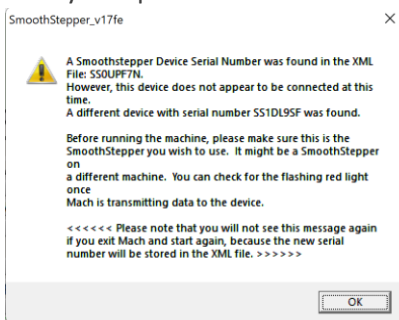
SmoothStepper_v17fe

A Smoothstepper Device Serial Number was found in the XML File: SS0UPF7N.
However, this device does not appear to be connected at this time.
A different device with serial number SS1DL9SF was found.

Before running the machine, please make sure this is the SmoothStepper you wish to use. It might be a SmoothStepper on
a different machine. You can check for the flashing red light once
Mach is transmitting data to the device.

<<<<<< Please note that you will not see this message again if you exit Mach and start again, because the new serial number will be stored in the XML file. >>>>>>

OK